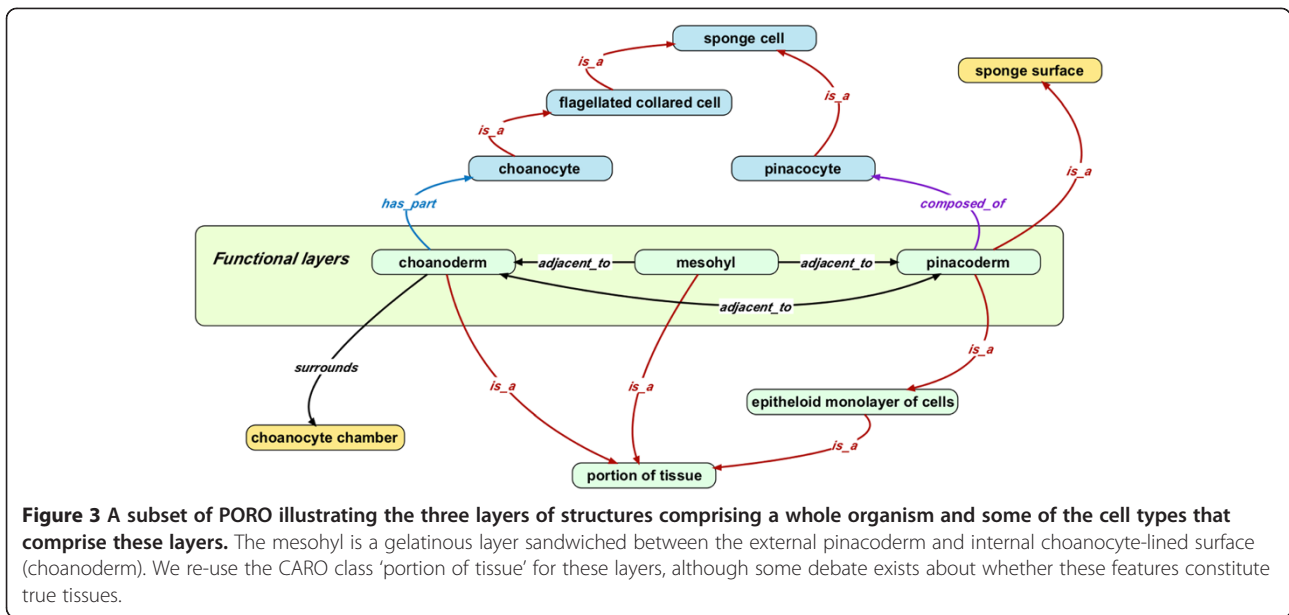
sponge cell

is_a

is_a

sponge surface

flagellated collared cell

is_a

is_a

choanocyte

pinacocyte

has_part

composed_of

Functional layers

choanoderm

adjacent_to

mesohyl

adjacent_to

pinacoderm

adjacent_to

is_a

surrounds

is_a

is_a

is_a

epitheloid monolayer of cells

choanocyte chamber

is_a

portion of tissue

**Figure 3 A subset of PORO illustrating the three layers of structures comprising a whole organism and some of the cell types that comprise these layers.** The mesohyl is a gelatinous layer sandwiched between the external pinacoderm and internal choanocyte-lined surface (choanoderm). We re-use the CARO class 'portion of tissue' for these layers, although some debate exists about whether these features constitute true tissues.